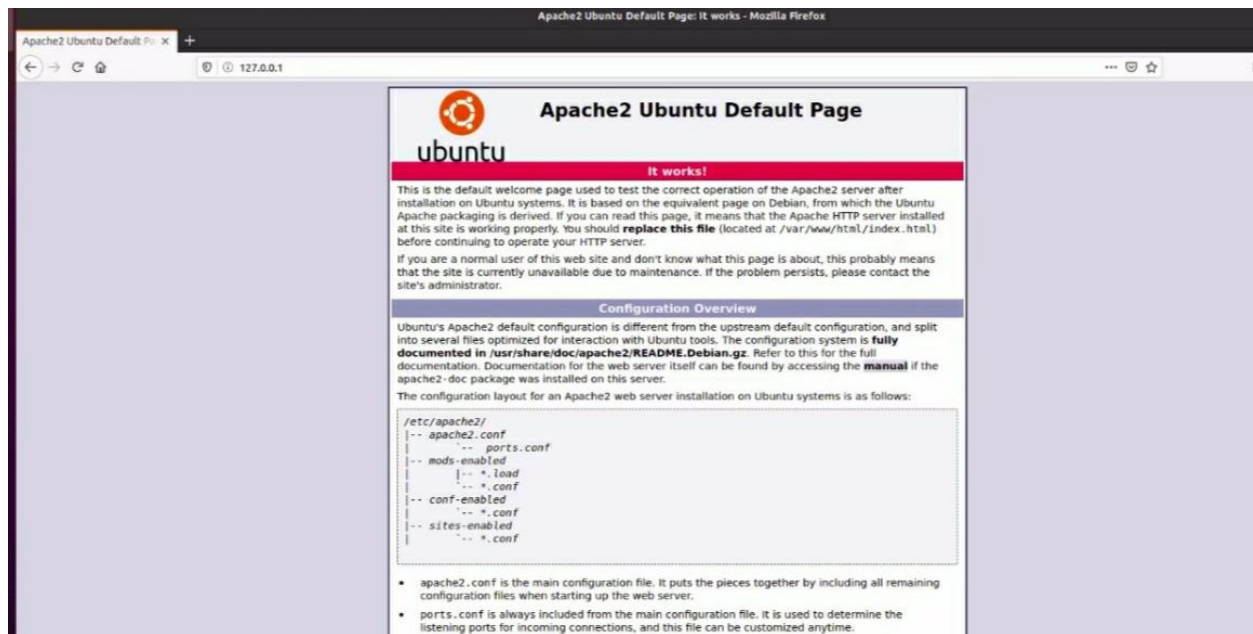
Apache2 Ubuntu Default Page: It works - Mozilla Firefox

Apache2 Ubuntu Default Pa ×   +

127.0.0.1

ubuntu

Apache2 Ubuntu Default Page

It works!

This is the default welcome page used to test the correct operation of the Apache2 server after installation on Ubuntu systems. It is based on the equivalent page on Debian, from which the Ubuntu Apache packaging is derived. If you can read this page, it means that the Apache HTTP server installed at this site is working properly. You should **replace this file** (located at /var/www/html/index.html) before continuing to operate your HTTP server.

If you are a normal user of this web site and don't know what this page is about, this probably means that the site is currently unavailable due to maintenance. If the problem persists, please contact the site's administrator.

Configuration Overview

Ubuntu's Apache2 default configuration is different from the upstream default configuration, and split into several files optimized for interaction with Ubuntu tools. The configuration system is **fully documented in /usr/share/doc/apache2/README.Debian.gz**. Refer to this for the full documentation. Documentation for the web server itself can be found by accessing the **manual** if the apache2-doc package was installed on this server.

The configuration layout for an Apache2 web server installation on Ubuntu systems is as follows:

```
/etc/apache2/
|-- apache2.conf
|       `--  ports.conf
|-- mods-enabled
|       |-- *.load
|       `-- *.conf
|-- conf-enabled
|       `-- *.conf
|-- sites-enabled
|       `-- *.conf
```

• apache2.conf is the main configuration file. It puts the pieces together by including all remaining configuration files when starting up the web server.

• ports.conf is always included from the main configuration file. It is used to determine the listening ports for incoming connections, and this file can be customized anytime.